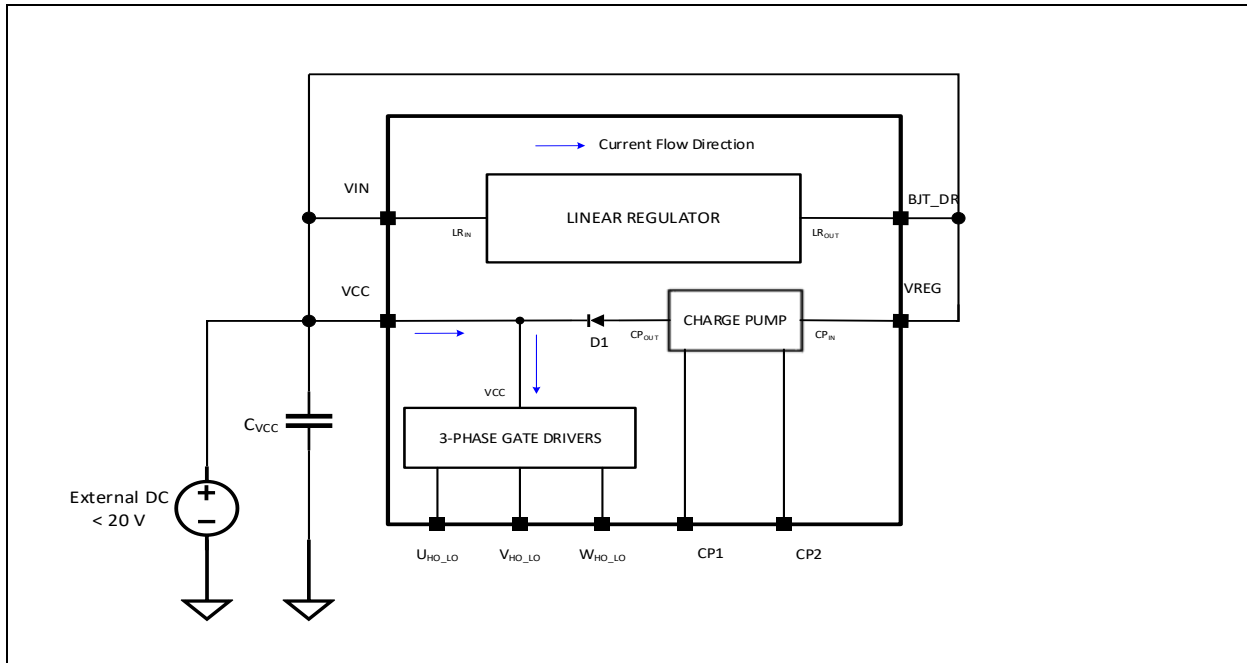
Current Flow Direction

VIN

$LR_{IN}$

LINEAR REGULATOR

$LR_{OUT}$

BJT_DR

VCC

VREG

D1

$CP_{OUT}$

CHARGE PUMP

$CP_{IN}$

VCC

$C_{VCC}$

3-PHASE GATE DRIVERS

External DC < 20 V

+

−

$U_{HO\_LO}$

$V_{HO\_LO}$

$W_{HO\_LO}$

CP1

CP2